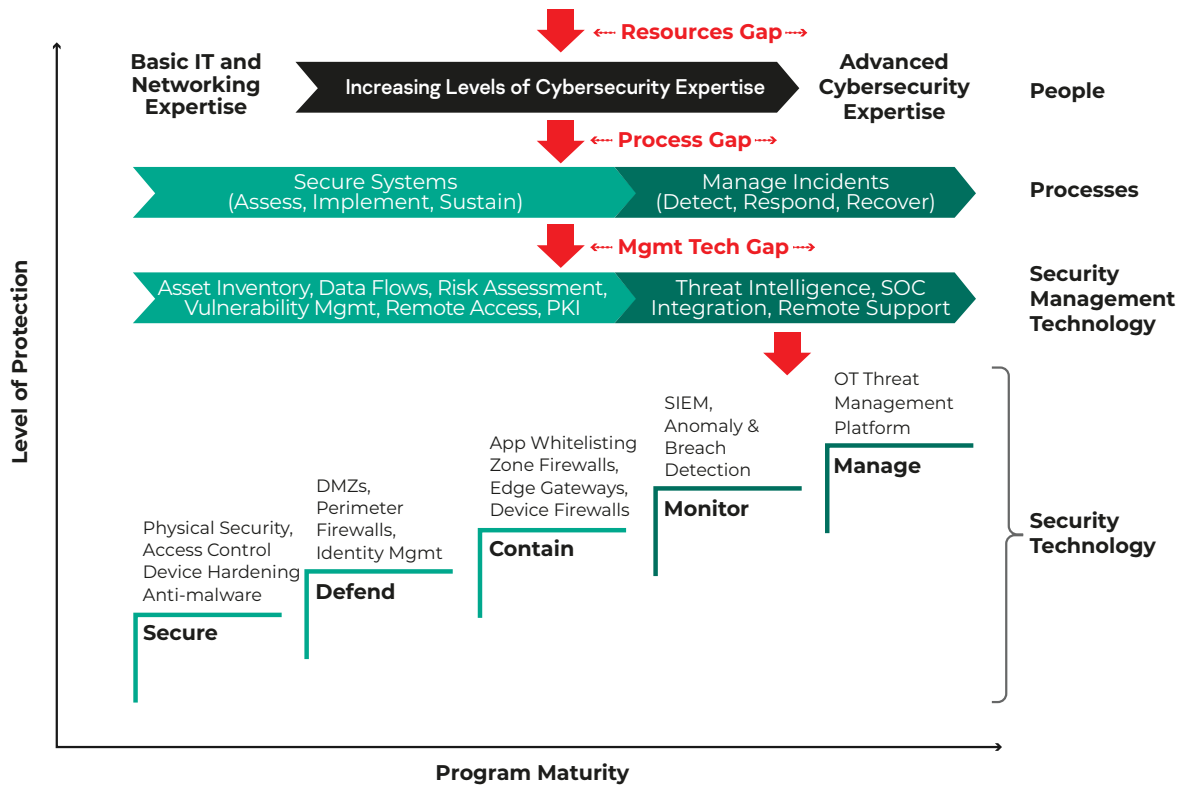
Resources Gap

Basic IT and Networking Expertise

Increasing Levels of Cybersecurity Expertise

Advanced Cybersecurity Expertise

People

Process Gap

Secure Systems (Assess, Implement, Sustain)

Manage Incidents (Detect, Respond, Recover)

Processes

Mgmt Tech Gap

Asset Inventory, Data Flows, Risk Assessment, Vulnerability Mgmt, Remote Access, PKI

Threat Intelligence, SOC Integration, Remote Support

Security Management Technology

Level of Protection

Physical Security, Access Control Device Hardening Anti-malware

Secure

DMZs, Perimeter Firewalls, Identity Mgmt

Defend

App Whitelisting Zone Firewalls, Edge Gateways, Device Firewalls

Contain

SIEM, Anomaly & Breach Detection

Monitor

OT Threat Management Platform

Manage

Security Technology

Program Maturity